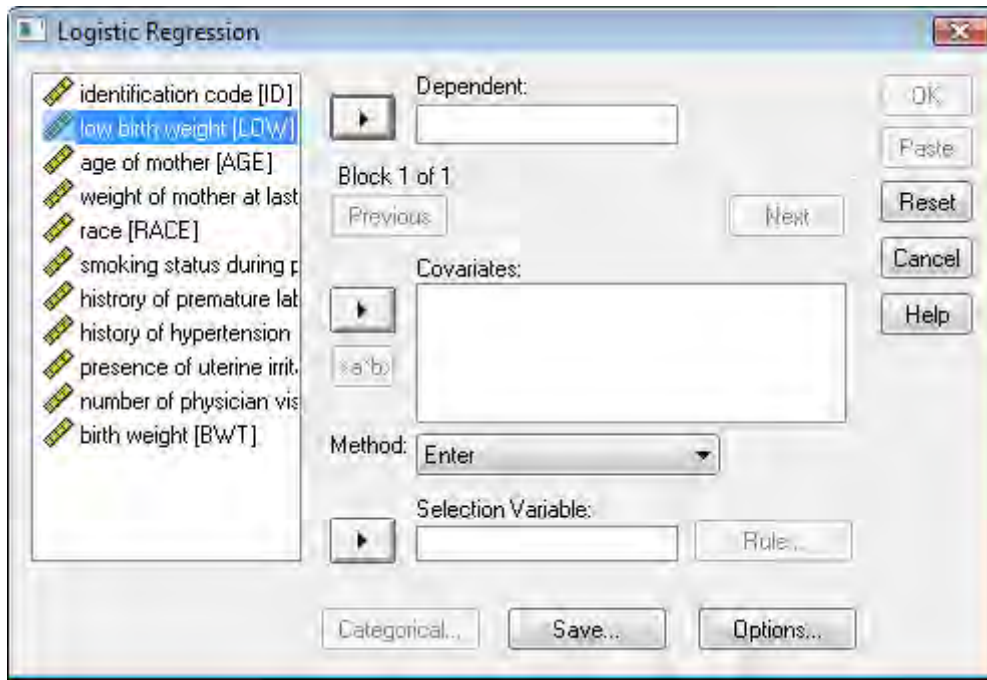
Logistic Regression

identification code [ID]
low birth weight [LOW]
age of mother [AGE]
weight of mother at last
race [RACE]
smoking status during p
histrory of premature lat
history of hypertension
presence of uterine irrit
number of physician vis
birth weight [BWT]

Dependent:

Block 1 of 1

Previous

Next

Covariates:

>a*b>

Method: Enter

Selection Variable:

Rule...

Categorical...

Save...

Options...

OK

Paste

Reset

Cancel

Help